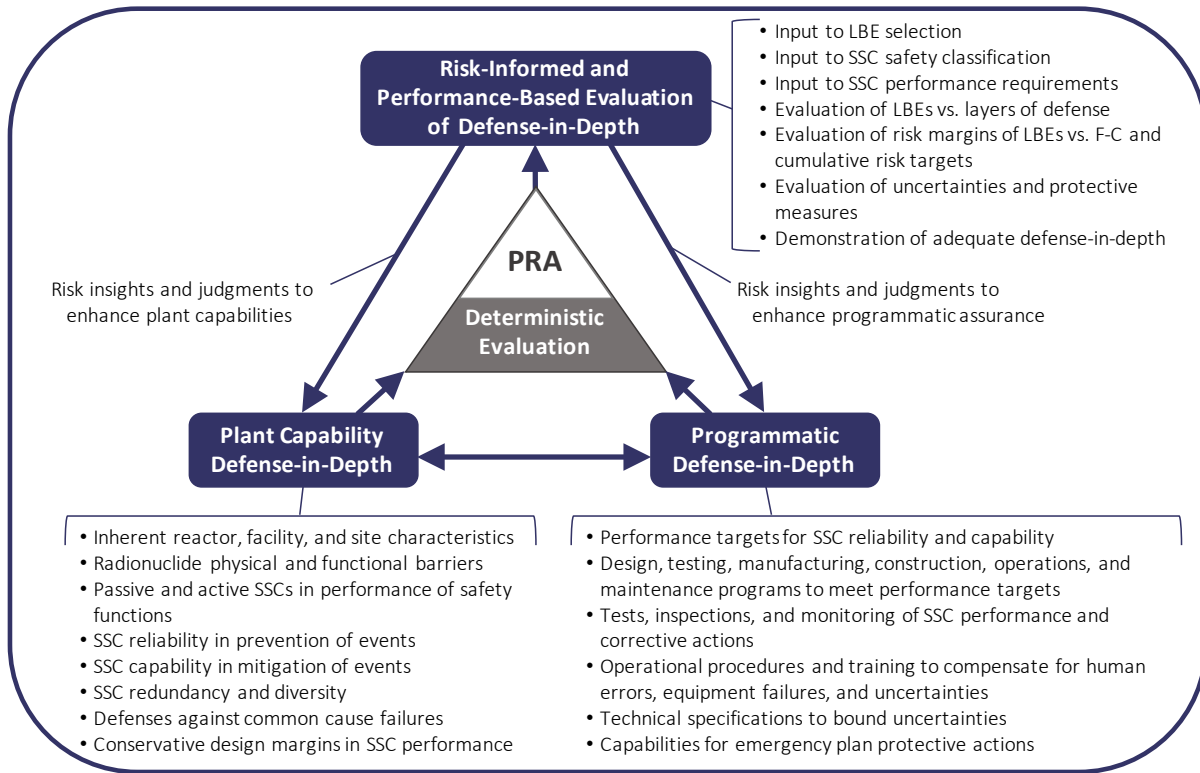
Risk-Informed and Performance-Based Evaluation of Defense-in-Depth

• Input to LBE selection
• Input to SSC safety classification
• Input to SSC performance requirements
• Evaluation of LBEs vs. layers of defense
• Evaluation of risk margins of LBEs vs. F-C and cumulative risk targets
• Evaluation of uncertainties and protective measures
• Demonstration of adequate defense-in-depth

Risk insights and judgments to enhance plant capabilities

PRA

Deterministic Evaluation

Risk insights and judgments to enhance programmatic assurance

Plant Capability Defense-in-Depth

Programmatic Defense-in-Depth

• Inherent reactor, facility, and site characteristics
• Radionuclide physical and functional barriers
• Passive and active SSCs in performance of safety functions
• SSC reliability in prevention of events
• SSC capability in mitigation of events
• SSC redundancy and diversity
• Defenses against common cause failures
• Conservative design margins in SSC performance

• Performance targets for SSC reliability and capability
• Design, testing, manufacturing, construction, operations, and maintenance programs to meet performance targets
• Tests, inspections, and monitoring of SSC performance and corrective actions
• Operational procedures and training to compensate for human errors, equipment failures, and uncertainties
• Technical specifications to bound uncertainties
• Capabilities for emergency plan protective actions